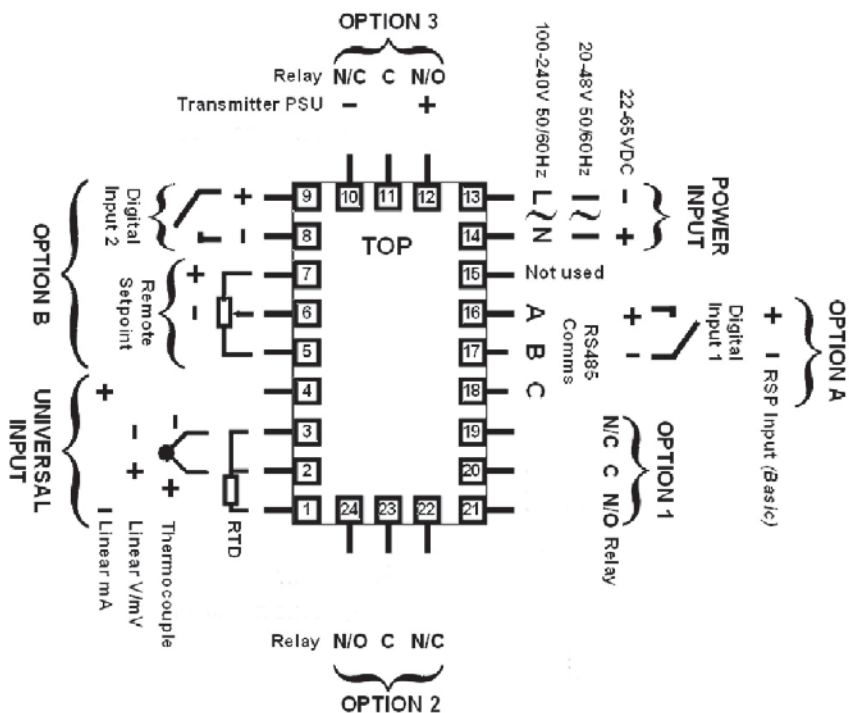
OPTION 3

Relay N/C C N/O
Transmitter PSU – +

100-240V 50/60Hz
20-48V 50/60Hz
22-65VDC

POWER INPUT

L N
– +

Digital Input 2
+
-

OPTION B

Remote Setpoint
+
-

9 10 11 12 13
8 14
7 15
6 16
5 17
4 18
3 19
2 20
1 24 23 22 21

TOP

Not used
A
B
C
RS485 Comms

Digital Input 1
+
-

OPTION A
+ I RSP Input (Basic)

UNIVERSAL INPUT

+
-
+
-
+

RTD
Thermocouple
Linear V/mV
I Linear mA

OPTION 1
N/C C N/O Relay

Relay N/O C N/C

OPTION 2